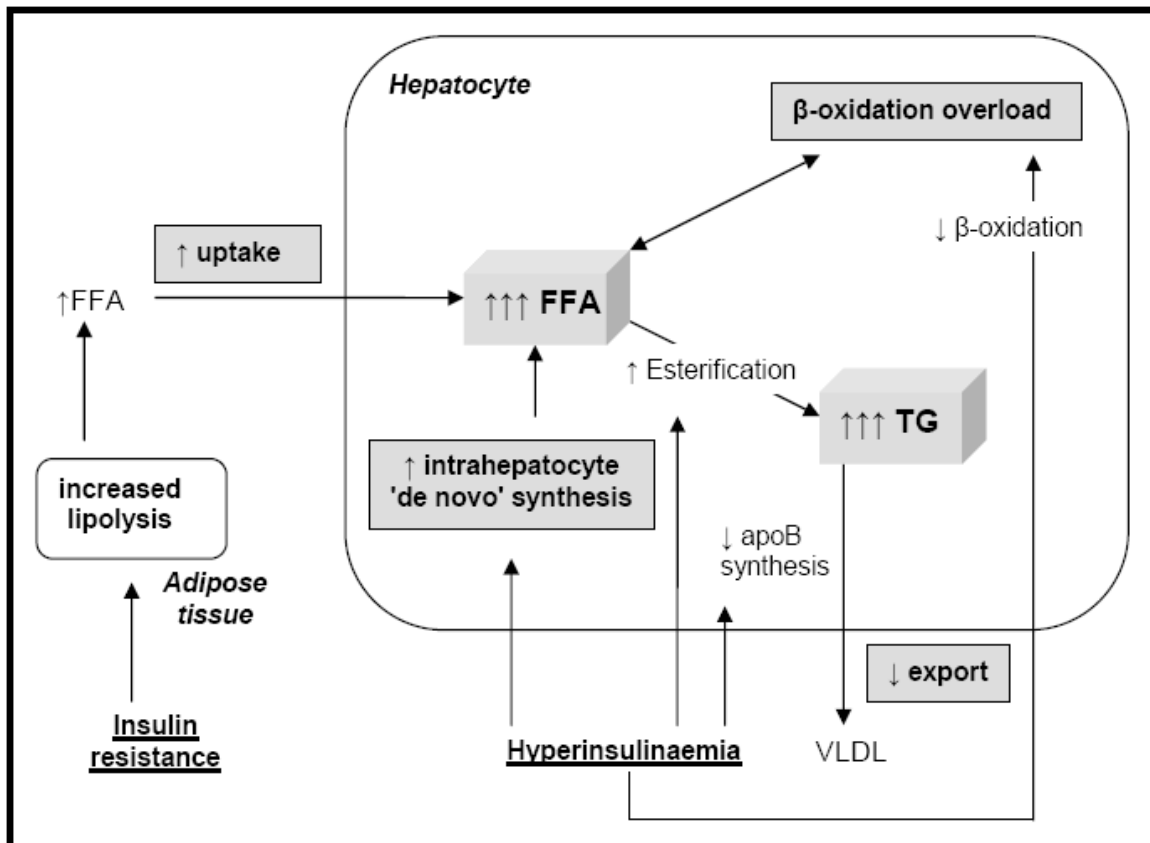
Hepatocyte

β-oxidation overload

↑ uptake

↓ β-oxidation

↑FFA

↑↑↑ FFA

↑ Esterification

↑↑↑ TG

increased lipolysis

↑ intrahepatocyte 'de novo' synthesis

↓ apoB synthesis

Adipose tissue

↓ export

Insulin resistance

Hyperinsulinaemia

VLDL